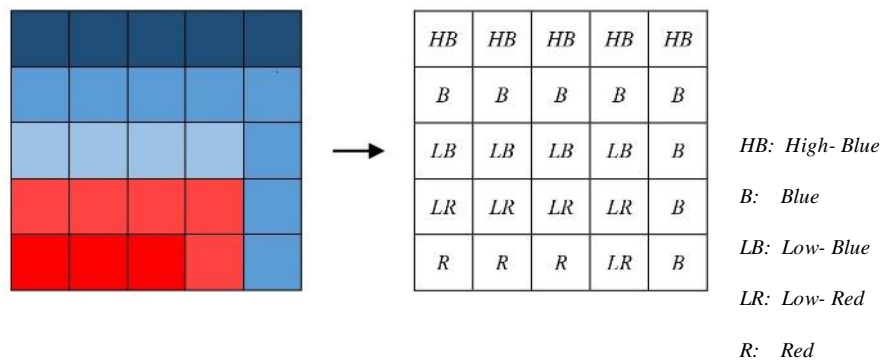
| HB | HB | HB | HB | HB |
|---|---|---|---|---|
| B | B | B | B | B |
| LB | LB | LB | LB | B |
| LR | LR | LR | LR | B |
| R | R | R | LR | B |

HB: High- Blue

B: Blue

LB: Low- Blue

LR: Low- Red

R: Red